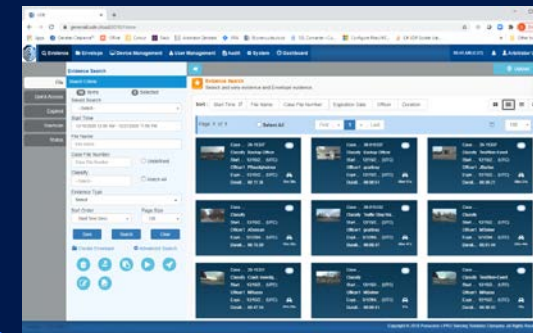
Evidence Envelope Device Management User Management Audit System Dashboard

Evidence Search

File

Quick Access

Expired

Favorite

Status

Search Criteria

Saved Search

Start Time

File Name

Case File Number

Classify

Evidence Type

Sort Order

Page Size

Save

Search

Clear

Evidence Search

Search and view evidence and Envelope evidence.

Sort : Start Time File Name Case File Number Expiration Date Officer Duration

Select All

First

1

Last

100

Case
Classify
Start
Officer
Durati